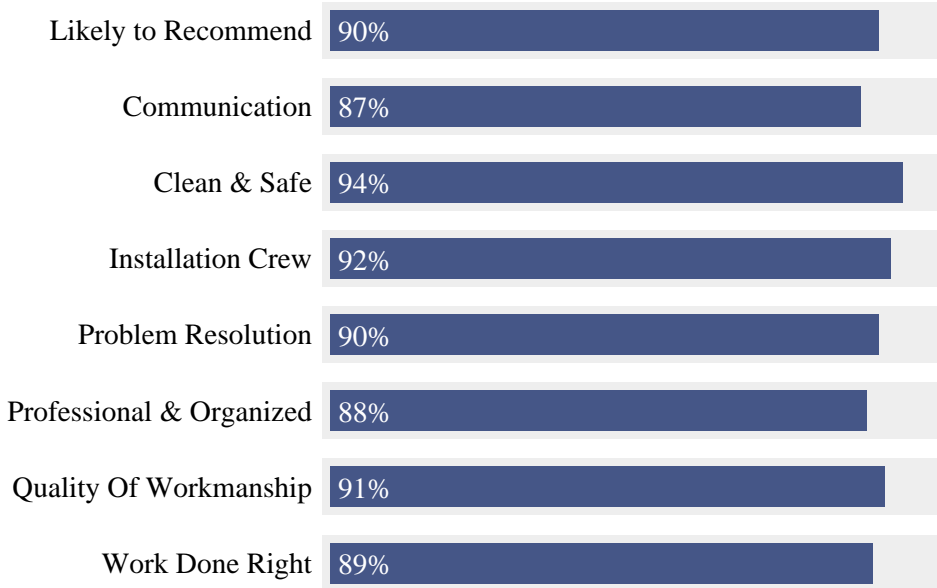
| | |
|---|---|
| Likely to Recommend | 90% |
| Communication | 87% |
| Clean & Safe | 94% |
| Installation Crew | 92% |
| Problem Resolution | 90% |
| Professional & Organized | 88% |
| Quality Of Workmanship | 91% |
| Work Done Right | 89% |